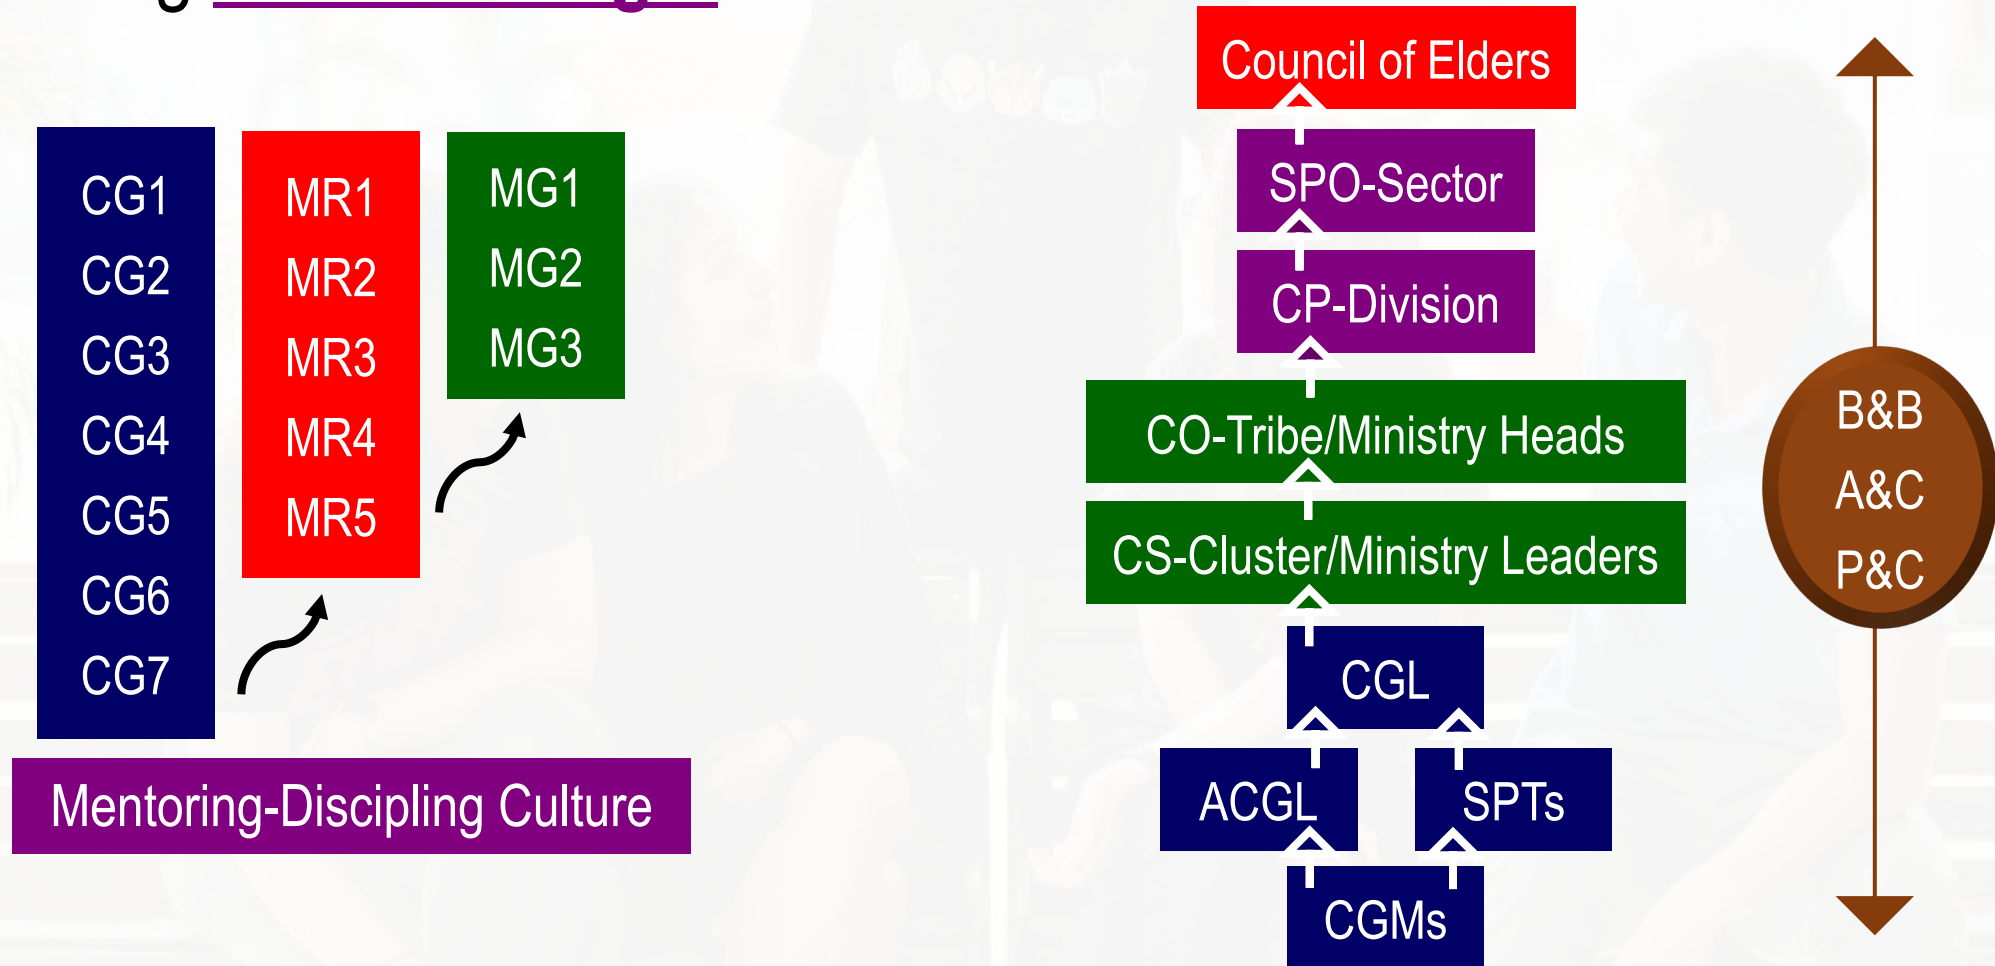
CG1
CG2
CG3
CG4
CG5
CG6
CG7

MR1
MR2
MR3
MR4
MR5

MG1
MG2
MG3

Mentoring-Discipling Culture

Council of Elders
SPO-Sector
CP-Division
CO-Tribe/Ministry Heads
CS-Cluster/Ministry Leaders
CGL
ACGL
SPTs
CGMs

B&B
A&C
P&C